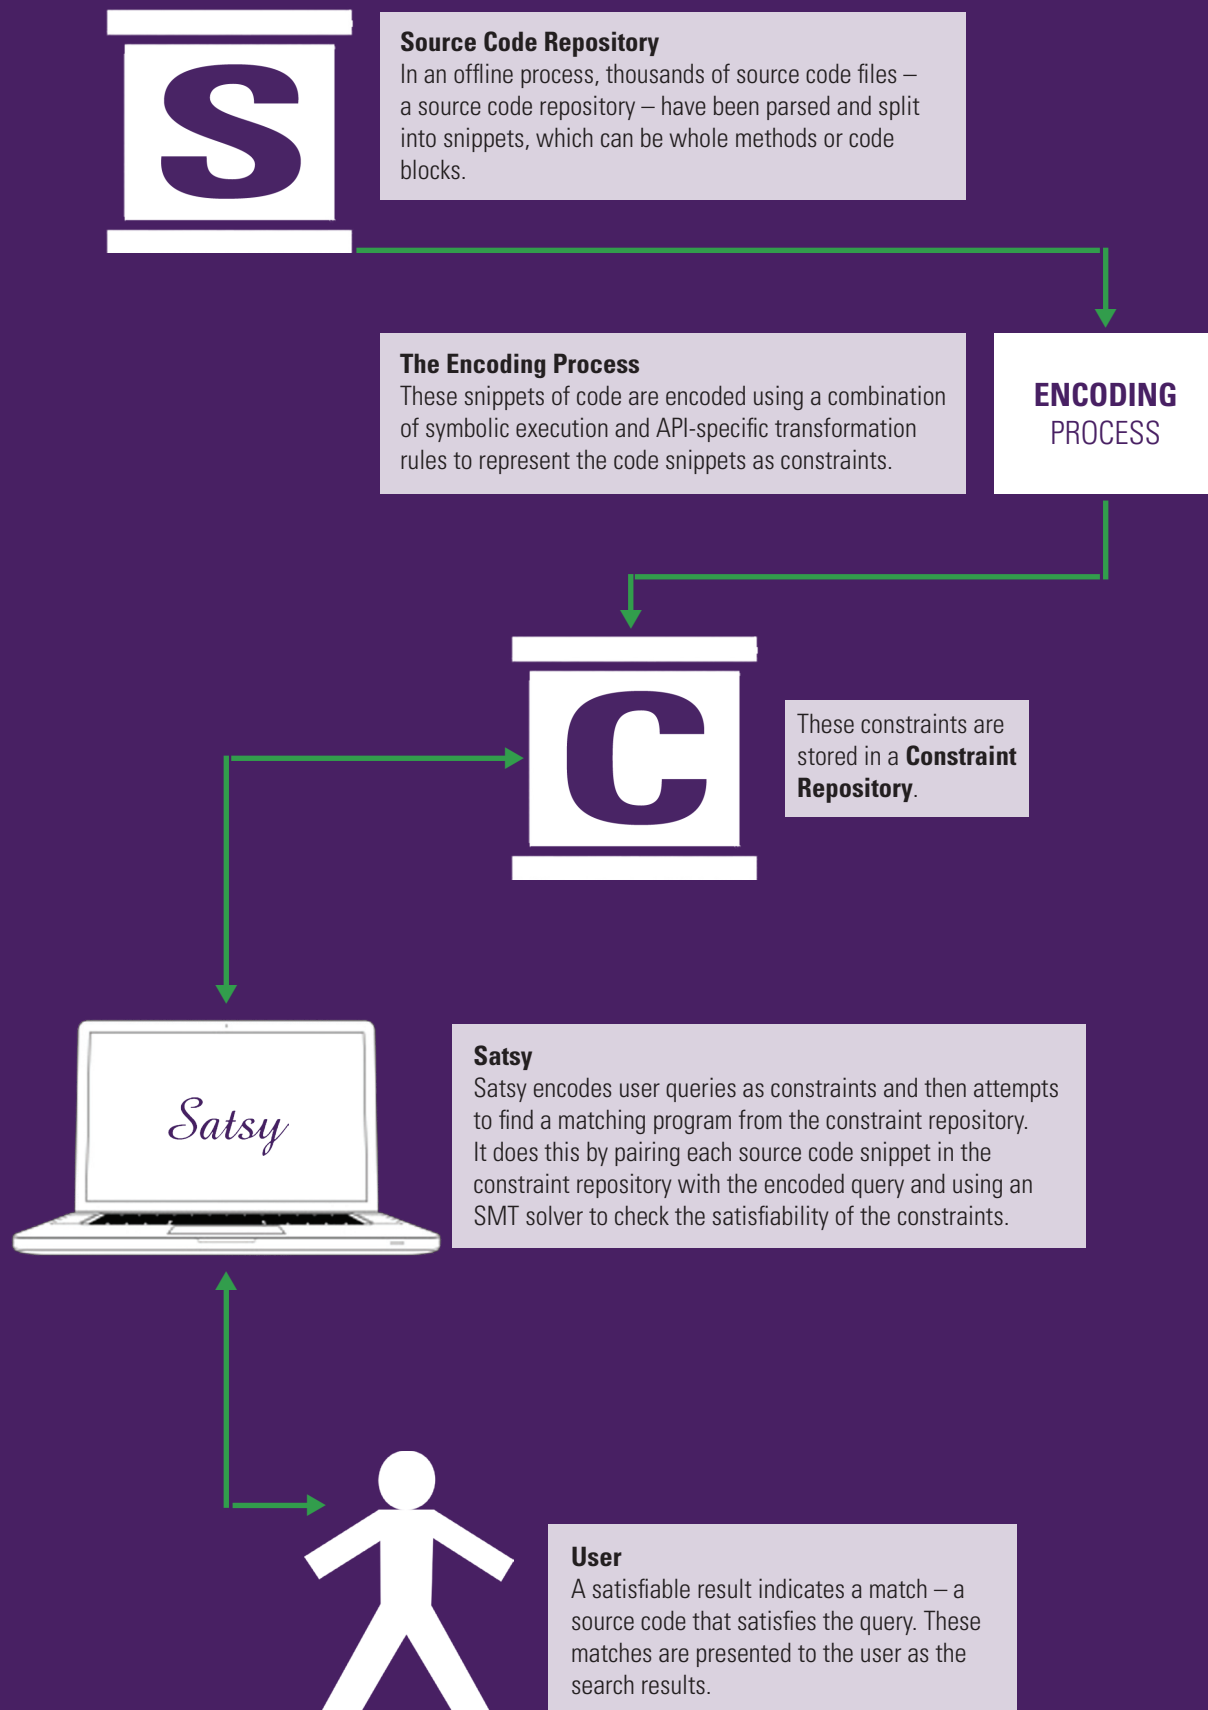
S

**Source Code Repository**
In an offline process, thousands of source code files – a source code repository – have been parsed and split into snippets, which can be whole methods or code blocks.

**The Encoding Process**
These snippets of code are encoded using a combination of symbolic execution and API-specific transformation rules to represent the code snippets as constraints.

ENCODING PROCESS

C

These constraints are stored in a **Constraint Repository**.

Satsy

**Satsy**
Satsy encodes user queries as constraints and then attempts to find a matching program from the constraint repository. It does this by pairing each source code snippet in the constraint repository with the encoded query and using an SMT solver to check the satisfiability of the constraints.

**User**
A satisfiable result indicates a match – a source code that satisfies the query. These matches are presented to the user as the search results.